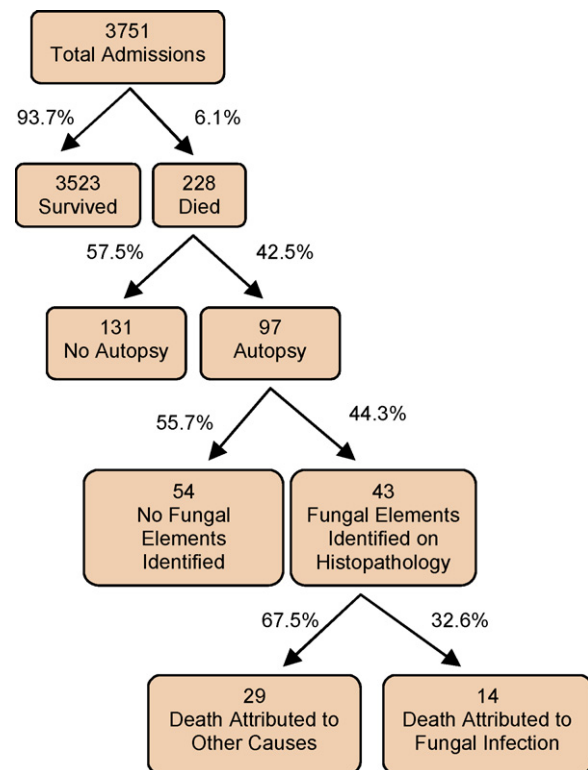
3751
Total Admissions

93.7%

6.1%

3523
Survived

228
Died

57.5%

42.5%

131
No Autopsy

97
Autopsy

55.7%

44.3%

54
No Fungal Elements Identified

43
Fungal Elements Identified on Histopathology

67.5%

32.6%

29
Death Attributed to Other Causes

14
Death Attributed to Fungal Infection